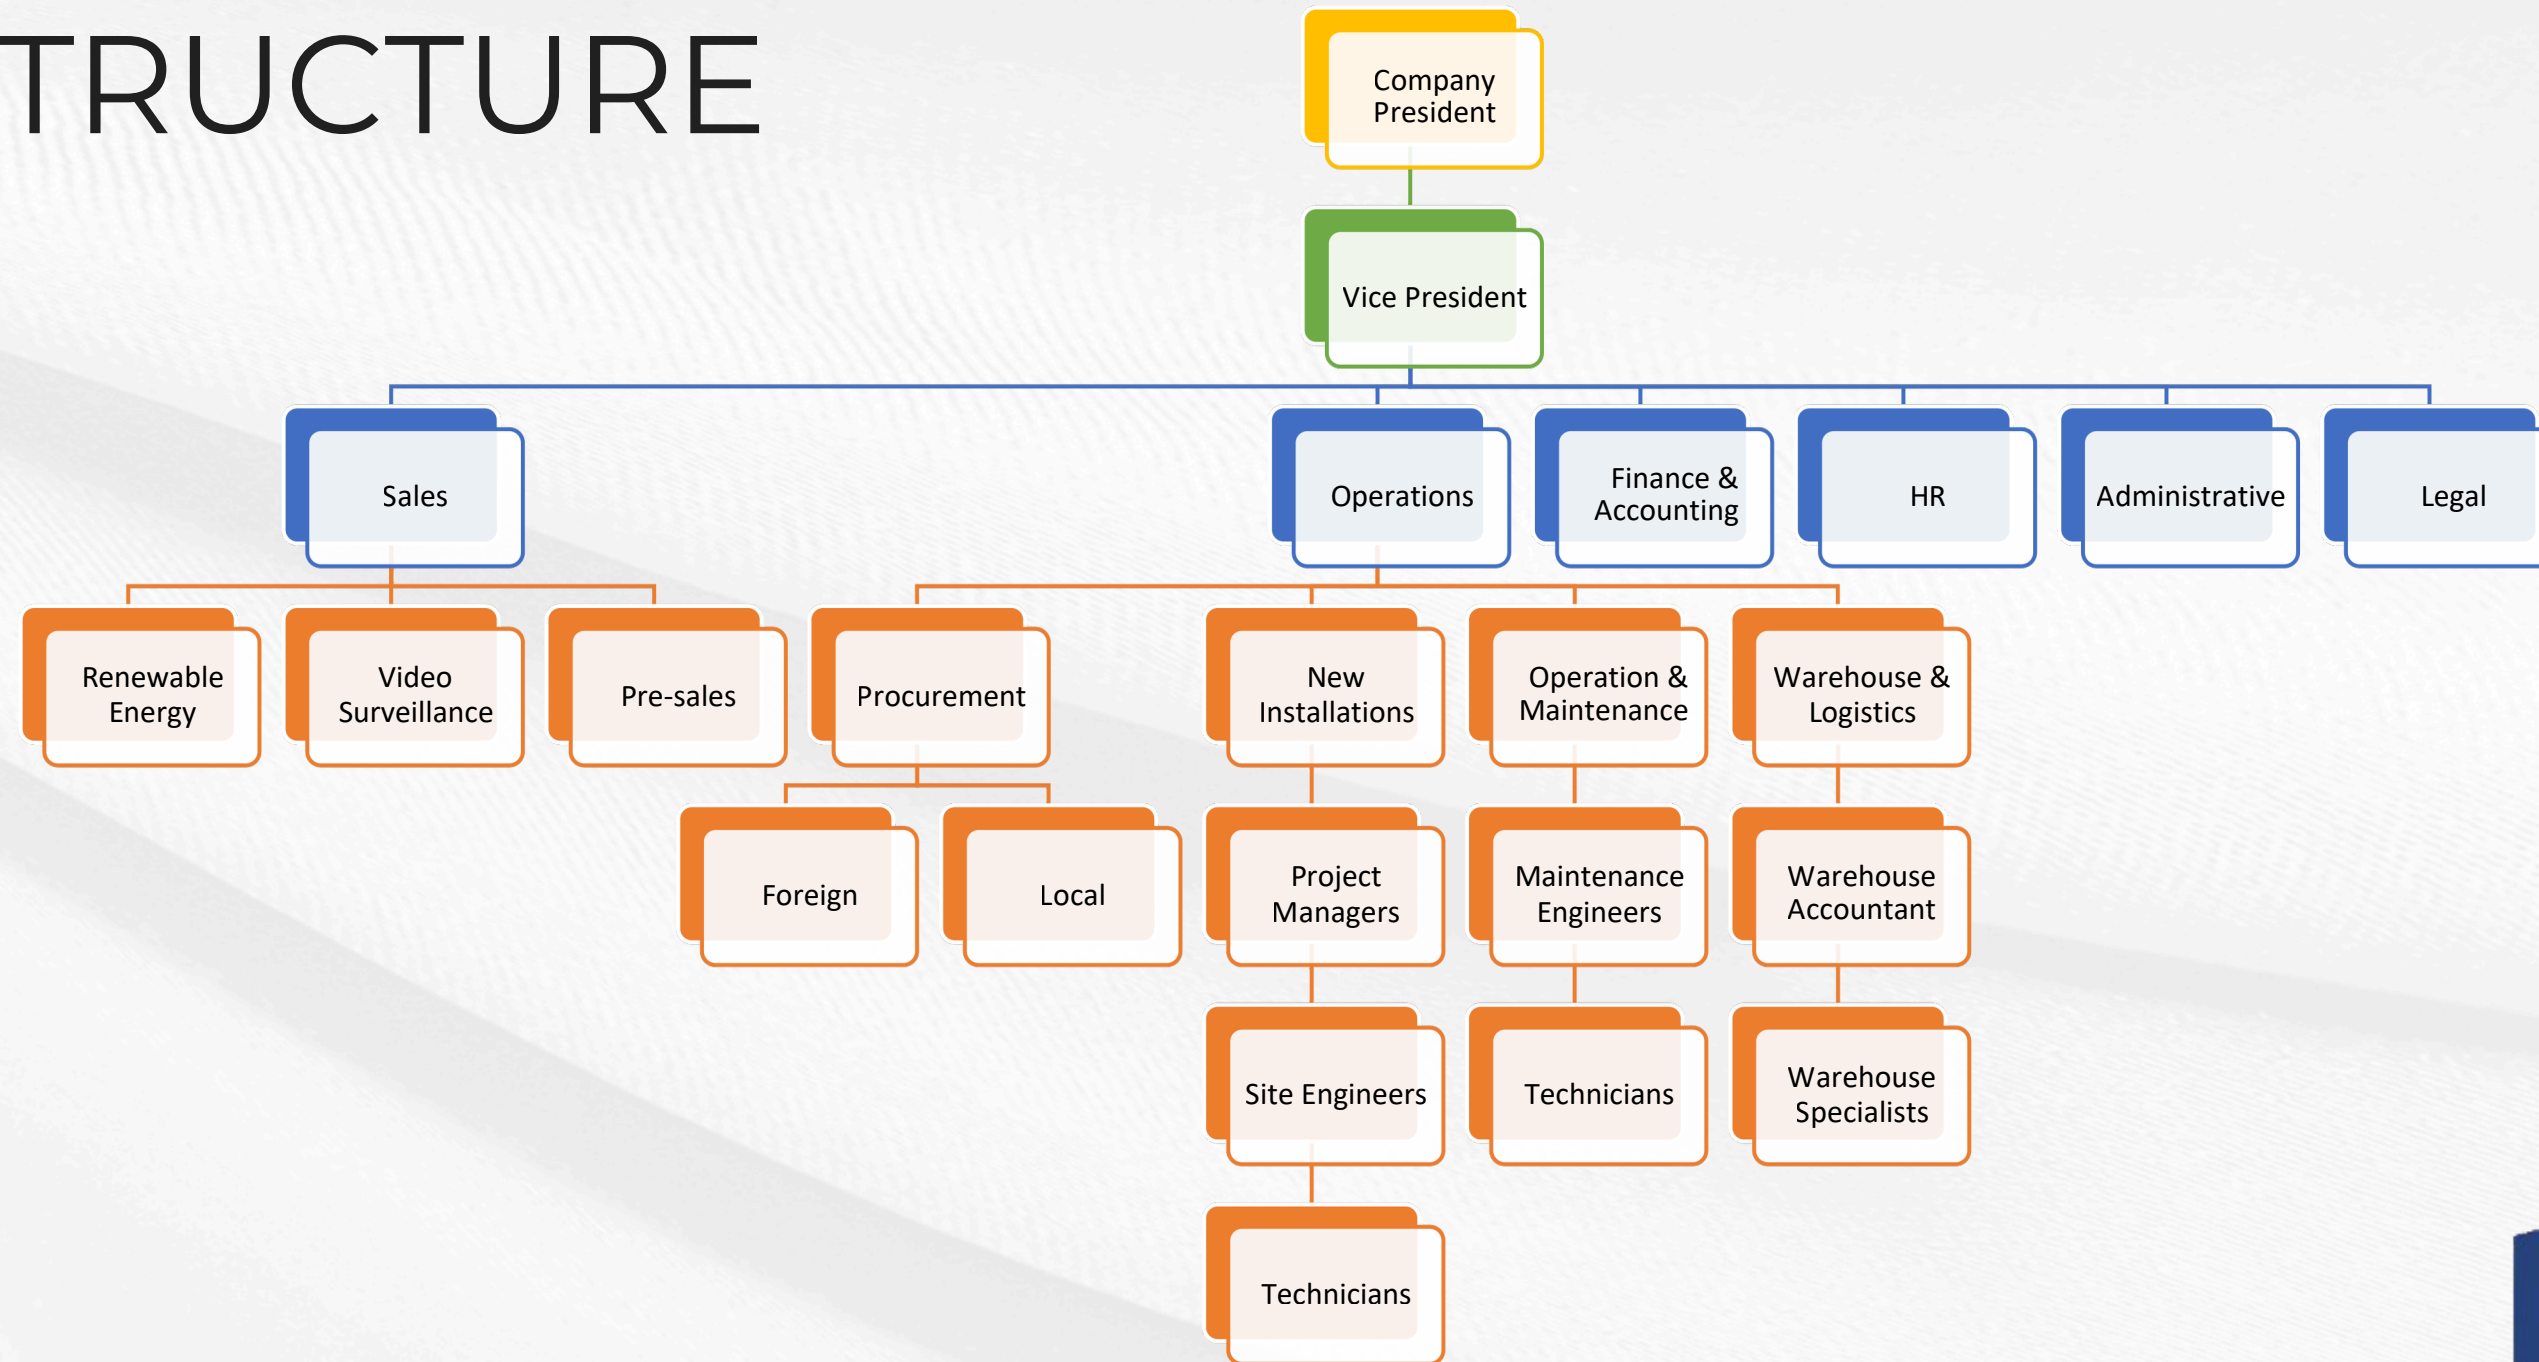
TRUCTURE

Company President

Vice President

Sales

Operations

Finance & Accounting

HR

Administrative

Legal

Renewable Energy

Video Surveillance

Pre-sales

Procurement

New Installations

Operation & Maintenance

Warehouse & Logistics

Foreign

Local

Project Managers

Maintenance Engineers

Warehouse Accountant

Site Engineers

Technicians

Warehouse Specialists

Technicians